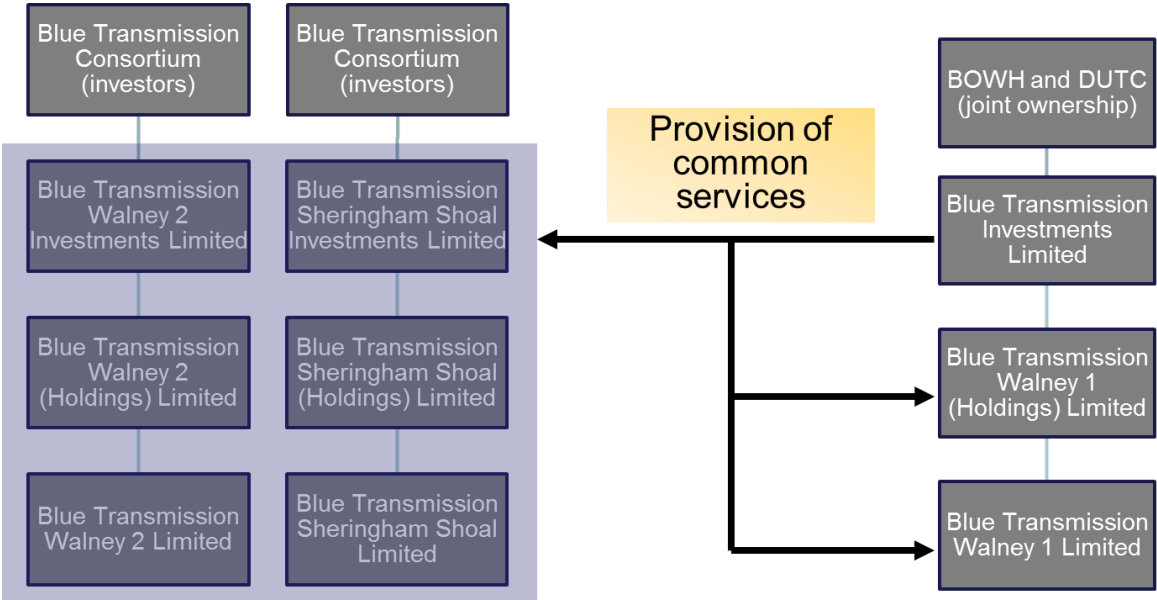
Blue Transmission Consortium (investors)

Blue Transmission Walney 2 Investments Limited

Blue Transmission Walney 2 (Holdings) Limited

Blue Transmission Walney 2 Limited

Blue Transmission Consortium (investors)

Blue Transmission Sheringham Shoal Investments Limited

Blue Transmission Sheringham Shoal (Holdings) Limited

Blue Transmission Sheringham Shoal Limited

Provision of common services

BOWH and DUTC (joint ownership)

Blue Transmission Investments Limited

Blue Transmission Walney 1 (Holdings) Limited

Blue Transmission Walney 1 Limited